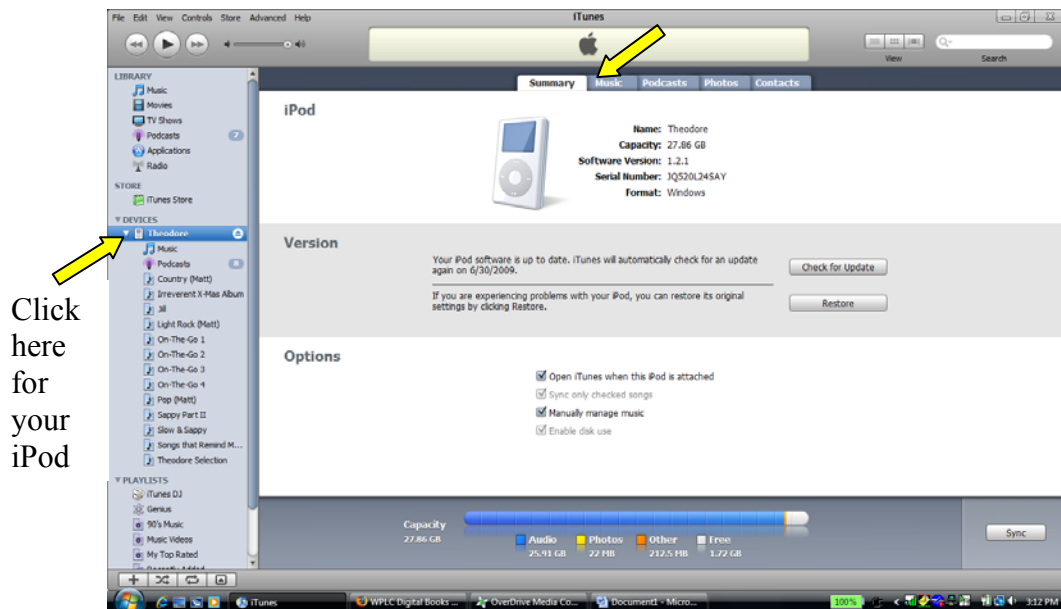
Click here for your iPod

File Edit View Controls Store Advanced Help

iTunes

View Search

LIBRARY
Music
Movies
TV Shows
Podcasts 7
Applications
Radio

STORE
iTunes Store

DEVICES
Theodore
Music
Podcasts
Country (Matt)
Irreverent X-Mas Album
Jill
Light Rock (Matt)
On-The-Go 1
On-The-Go 2
On-The-Go 3
On-The-Go 4
Pop (Matt)
Sappy Part II
Slow & Sappy
Songs that Remind M...
Theodore Selection

PLAYLISTS
iTunes DJ
Genius
90's Music
Music Videos
My Top Rated
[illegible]

Summary Music Podcasts Photos Contacts

iPod

Name: Theodore
Capacity: 27.86 GB
Software Version: 1.2.1
Serial Number: JQ520L24SAY
Format: Windows

Version

Your iPod software is up to date. iTunes will automatically check for an update again on 6/30/2009.

Check for Update

If you are experiencing problems with your iPod, you can restore its original settings by clicking Restore.

Restore

Options

Open iTunes when this iPod is attached
Sync only checked songs
Manually manage music
Enable disk use

Capacity
27.86 GB

Audio 25.91 GB
Photos 22 MB
Other 212.5 MB
Free 1.72 GB

Sync

iTunes
WPLC Digital Books ...
OverDrive Media Co...
Document1 - Micro...
100%
3:12 PM